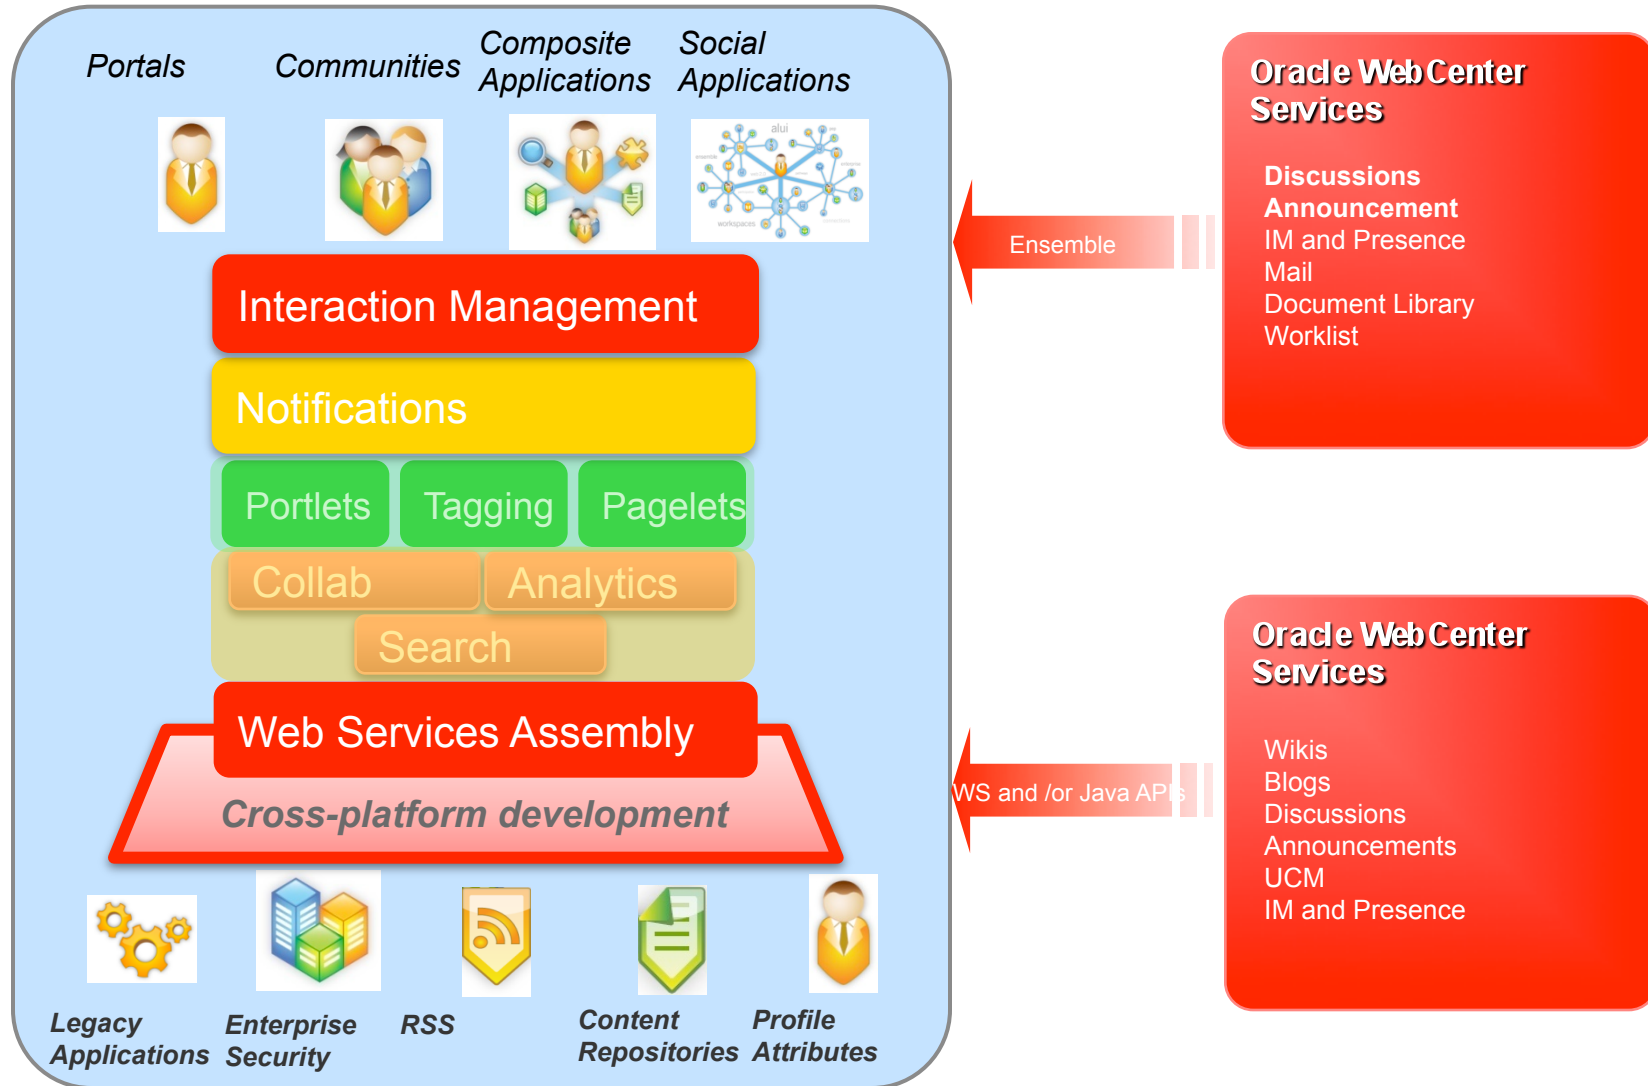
Portals

Communities

Composite Applications

Social Applications

alui

workspaces

Interaction Management

Notifications

Portlets

Tagging

Pagelets

Collab

Analytics

Search

Web Services Assembly

Cross-platform development

Legacy Applications

Enterprise Security

RSS

Content Repositories

Profile Attributes

Ensemble

WS and /or Java APIs

Oracle WebCenter Services

Discussions
Announcement
IM and Presence
Mail
Document Library
Worklist

Oracle WebCenter Services

Wikis
Blogs
Discussions
Announcements
UCM
IM and Presence